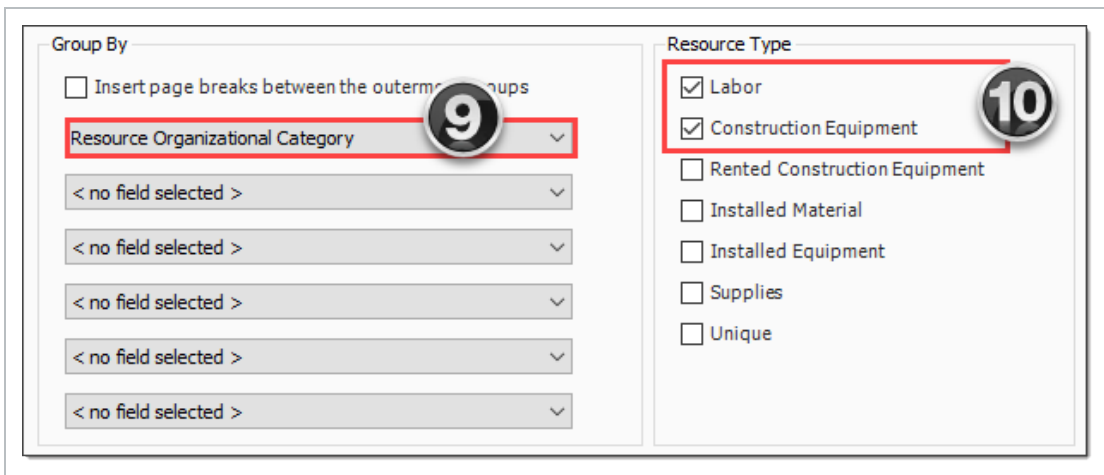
Group By

Insert page breaks between the outerm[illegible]oups

9

Resource Organizational Category

< no field selected >

< no field selected >

< no field selected >

< no field selected >

< no field selected >

Resource Type

Labor

Construction Equipment

10

Rented Construction Equipment

Installed Material

Installed Equipment

Supplies

Unique